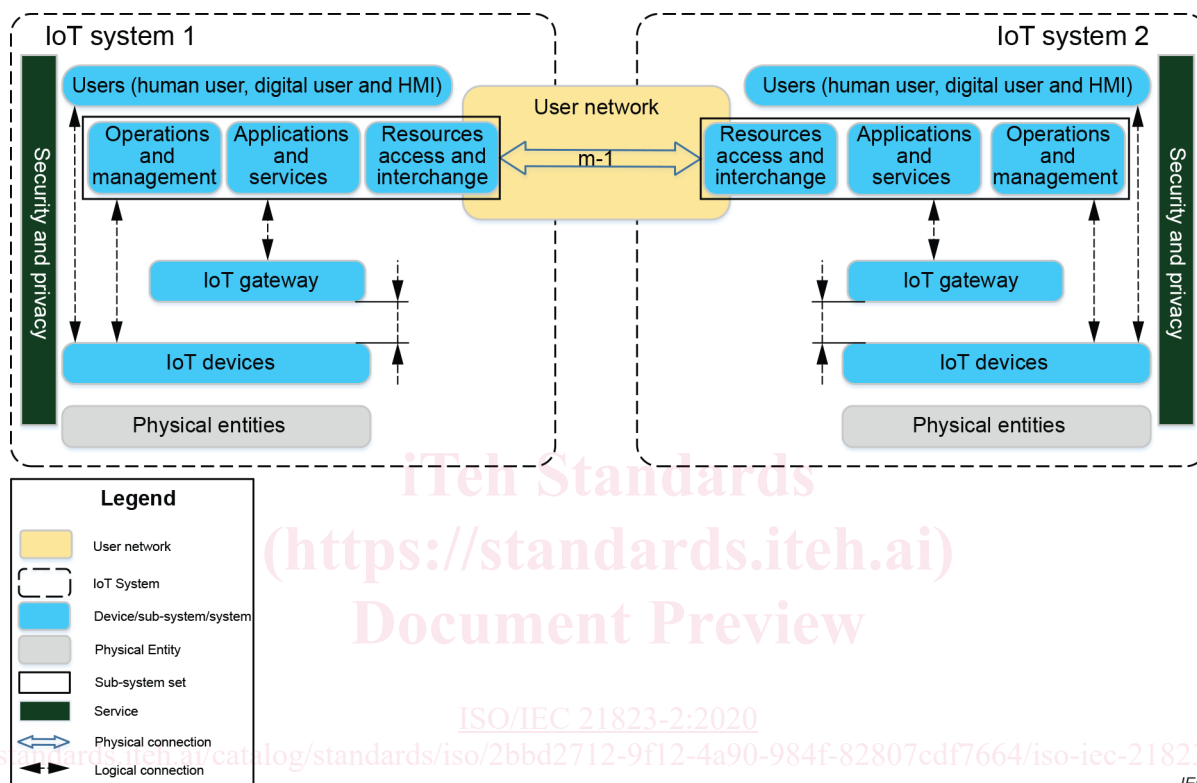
IoT system 1

Security and privacy

Users (human user, digital user and HMI)

Operations and management

Applications and services

Resources access and interchange

IoT gateway

IoT devices

Physical entities

User network

m-1

IoT system 2

Users (human user, digital user and HMI)

Resources access and interchange

Applications and services

Operations and management

IoT gateway

IoT devices

Physical entities

Security and privacy

Legend

User network

IoT System

Device/sub-system/system

Physical Entity

Sub-system set

Service

Physical connection

Logical connection

iTeh Standards
(https://standards.iteh.ai)
Document Preview

ISO/IEC 21823-2:2020

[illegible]standards.iteh.ai/catalog/standards/iso/2bbd2712-9f12-4a90-984f-82807cdf7664/iso-iec-2182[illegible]

IE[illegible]